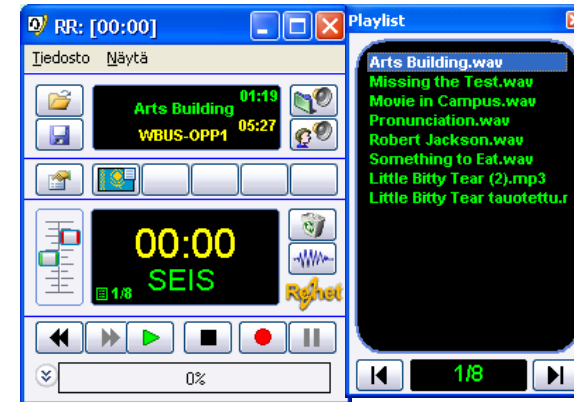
RR: [00:00]

Tiedosto Näytä

Arts Building 01:19
WBUS-OPP1 05:27

00:00
SEIS
1/8

Rehet

0%

Playlist

Arts Building.wav
Missing the Test.wav
Movie in Campus.wav
Pronunciation.wav
Robert Jackson.wav
Something to Eat.wav
Little Bitty Tear (2).mp3
Little Bitty Tear tauotettu.r

1/8